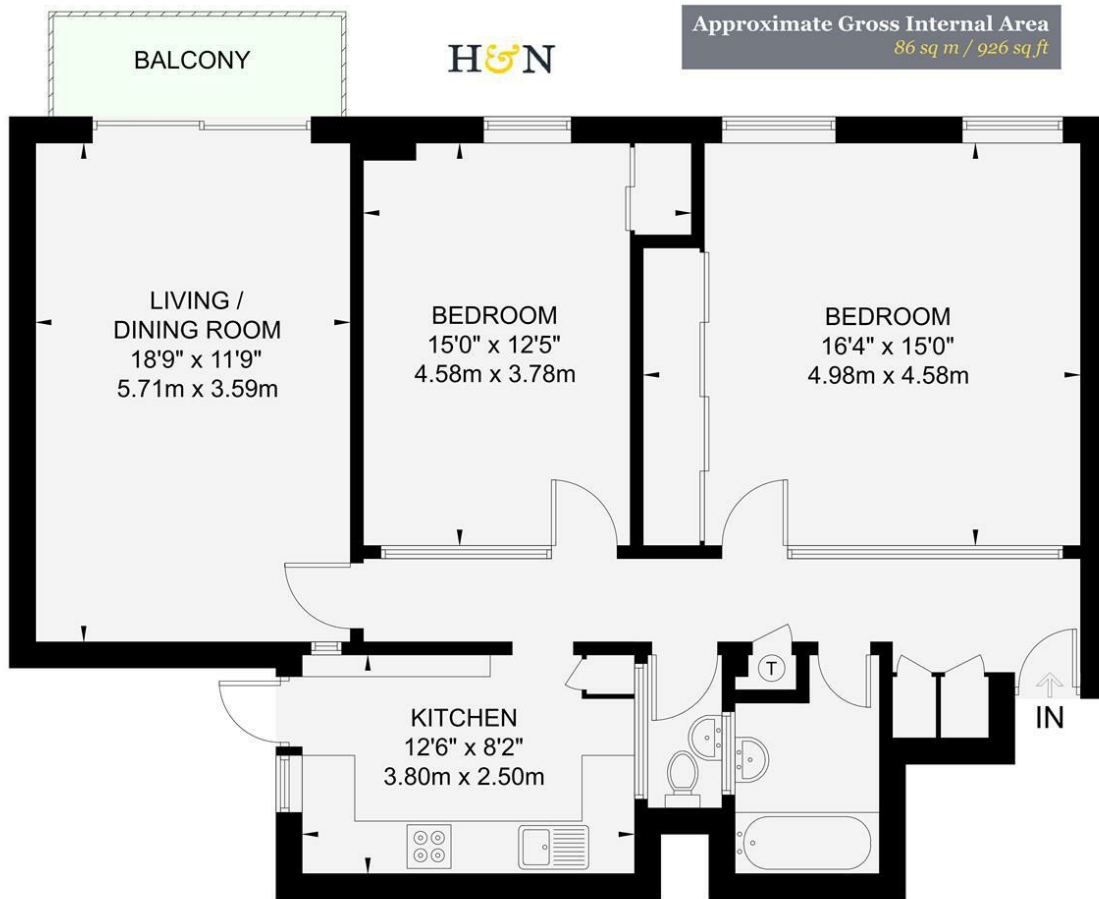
BALCONY

H&N

Approximate Gross Internal Area
86 sq m / 926 sq ft

LIVING / DINING ROOM
18'9" x 11'9"
5.71m x 3.59m

BEDROOM
15'0" x 12'5"
4.58m x 3.78m

BEDROOM
16'4" x 15'0"
4.98m x 4.58m

T

IN

KITCHEN
12'6" x 8'2"
3.80m x 2.50m